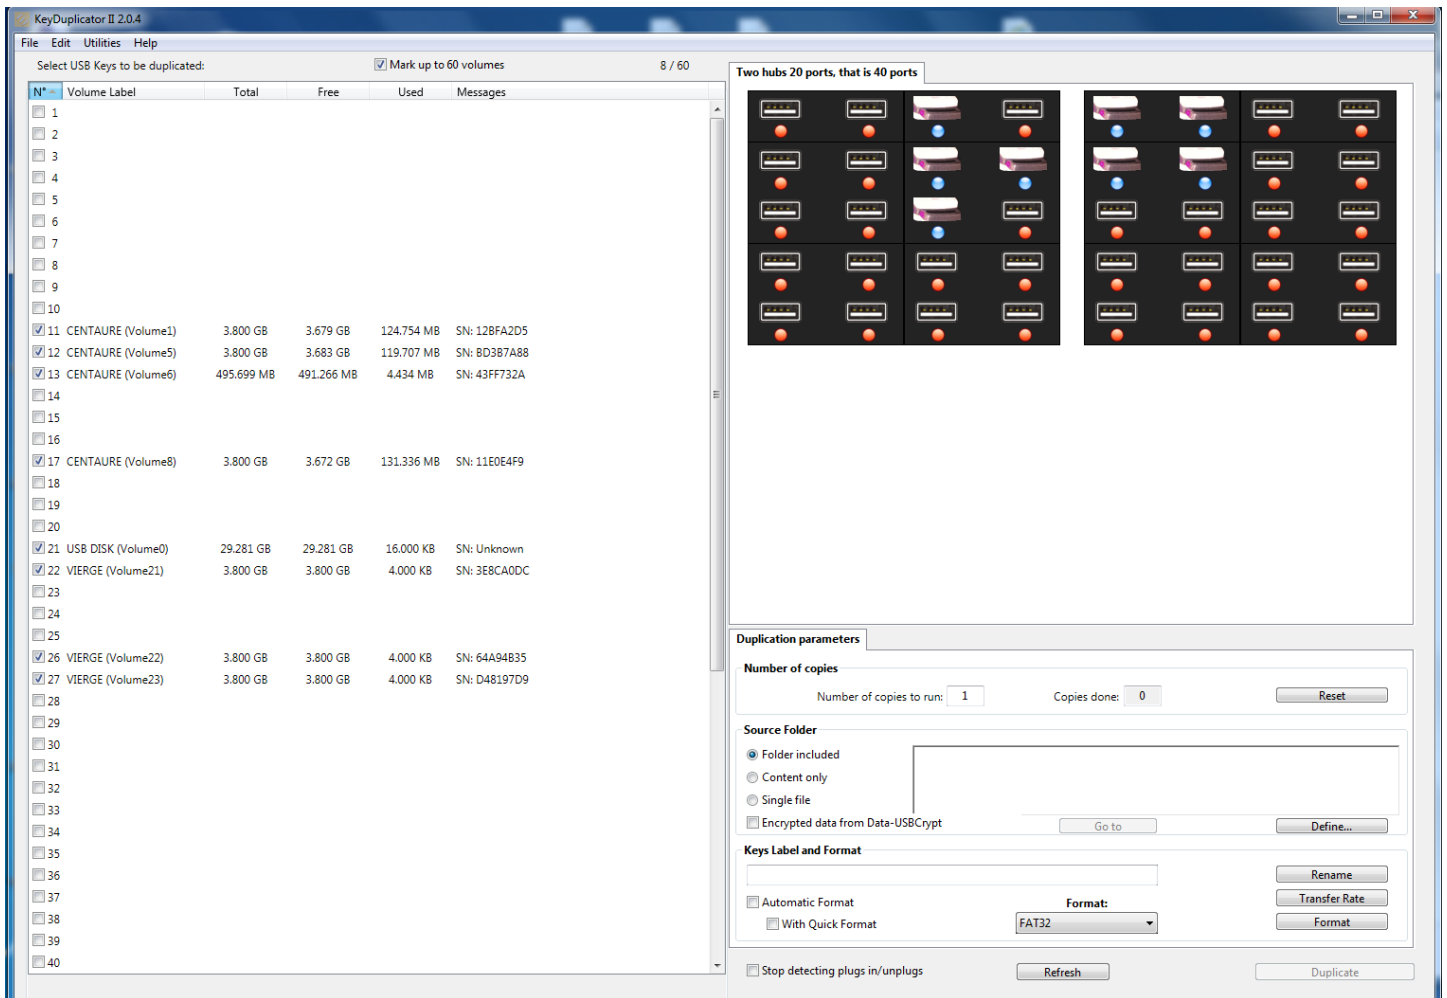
KeyDuplicator II 2.0.4

File Edit Utilities Help

Select USB Keys to be duplicated: Mark up to 60 volumes 8 / 60

| N° | Volume Label | Total | Free | Used | Messages |
|---|---|---|---|---|---|
| 1 | | | | | |
| 2 | | | | | |
| 3 | | | | | |
| 4 | | | | | |
| 5 | | | | | |
| 6 | | | | | |
| 7 | | | | | |
| 8 | | | | | |
| 9 | | | | | |
| 10 | | | | | |
| 11 | CENTAURE (Volume1) | 3.800 GB | 3.679 GB | 124.754 MB | SN: 12BFA2D5 |
| 12 | CENTAURE (Volume5) | 3.800 GB | 3.683 GB | 119.707 MB | SN: BD3B7A88 |
| 13 | CENTAURE (Volume6) | 495.699 MB | 491.266 MB | 4.434 MB | SN: 43FF732A |
| 14 | | | | | |
| 15 | | | | | |
| 16 | | | | | |
| 17 | CENTAURE (Volume8) | 3.800 GB | 3.672 GB | 131.336 MB | SN: 11E0E4F9 |
| 18 | | | | | |
| 19 | | | | | |
| 20 | | | | | |
| 21 | USB DISK (Volume0) | 29.281 GB | 29.281 GB | 16.000 KB | SN: Unknown |
| 22 | VIERGE (Volume21) | 3.800 GB | 3.800 GB | 4.000 KB | SN: 3E8CA0DC |
| 23 | | | | | |
| 24 | | | | | |
| 25 | | | | | |
| 26 | VIERGE (Volume22) | 3.800 GB | 3.800 GB | 4.000 KB | SN: 64A94B35 |
| 27 | VIERGE (Volume23) | 3.800 GB | 3.800 GB | 4.000 KB | SN: D48197D9 |
| 28 | | | | | |
| 29 | | | | | |
| 30 | | | | | |
| 31 | | | | | |
| 32 | | | | | |
| 33 | | | | | |
| 34 | | | | | |
| 35 | | | | | |
| 36 | | | | | |
| 37 | | | | | |
| 38 | | | | | |
| 39 | | | | | |
| 40 | | | | | |

Two hubs 20 ports, that is 40 ports

Duplication parameters

Number of copies

Number of copies to run: 1 Copies done: 0 Reset

Source Folder

Folder included
Content only
Single file
Encrypted data from Data-USBCrypt Go to Define...

Keys Label and Format

Rename
Transfer Rate
Automatic Format Format:
With Quick Format FAT32 Format

Stop detecting plugs in/unplugs Refresh Duplicate